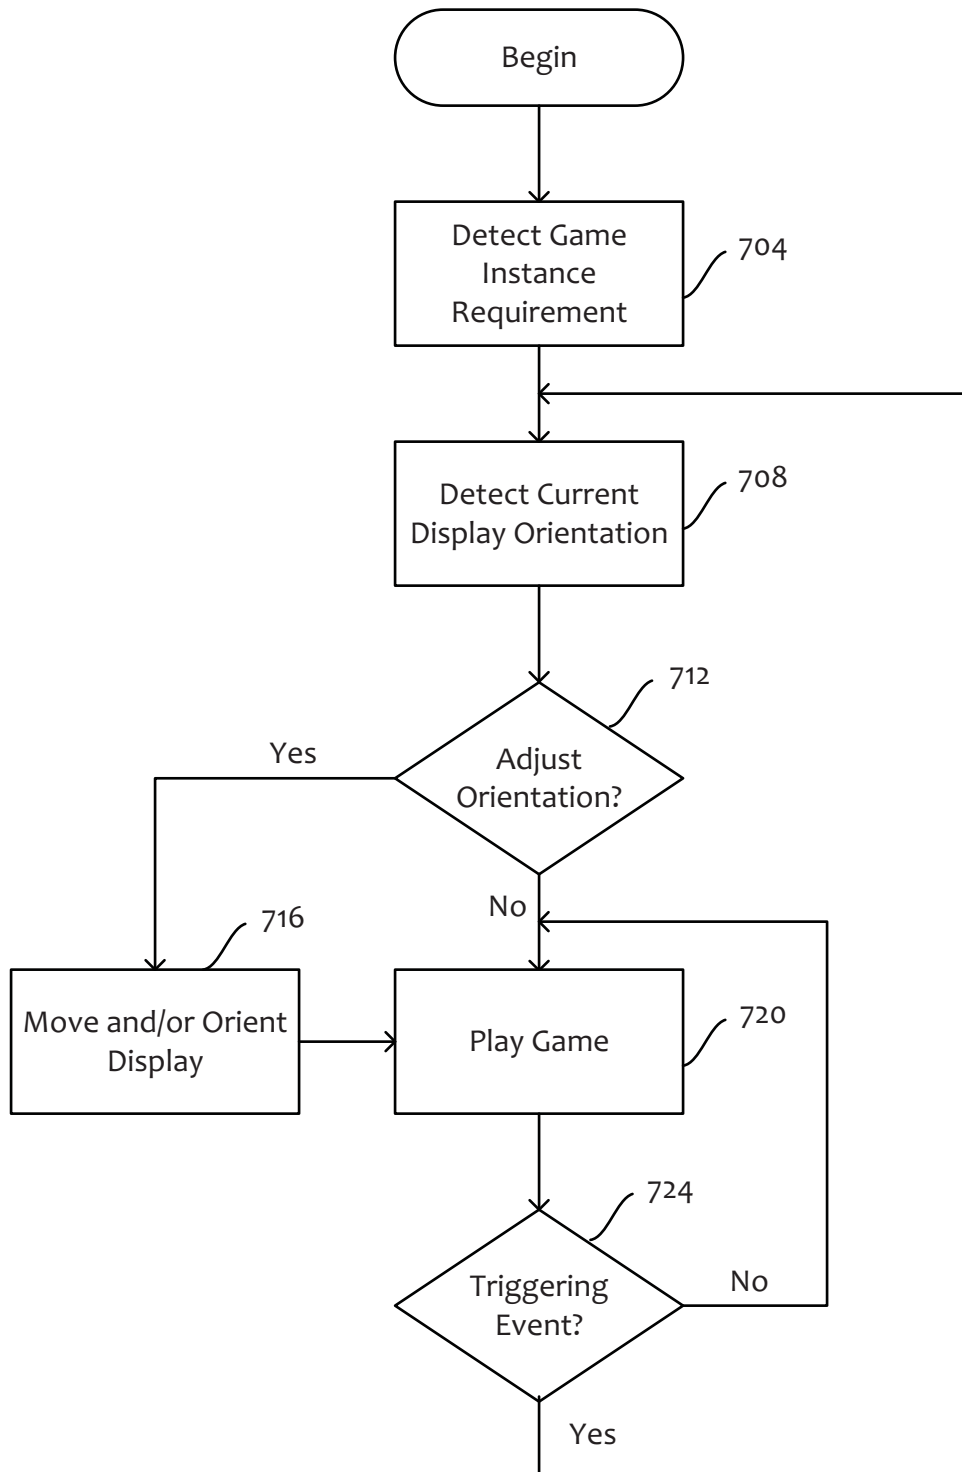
Begin

Detect Game Instance Requirement

704

Detect Current Display Orientation

708

712

Yes

Adjust Orientation?

No

716

Move and/or Orient Display

Play Game

720

724

Triggering Event?

No

Yes